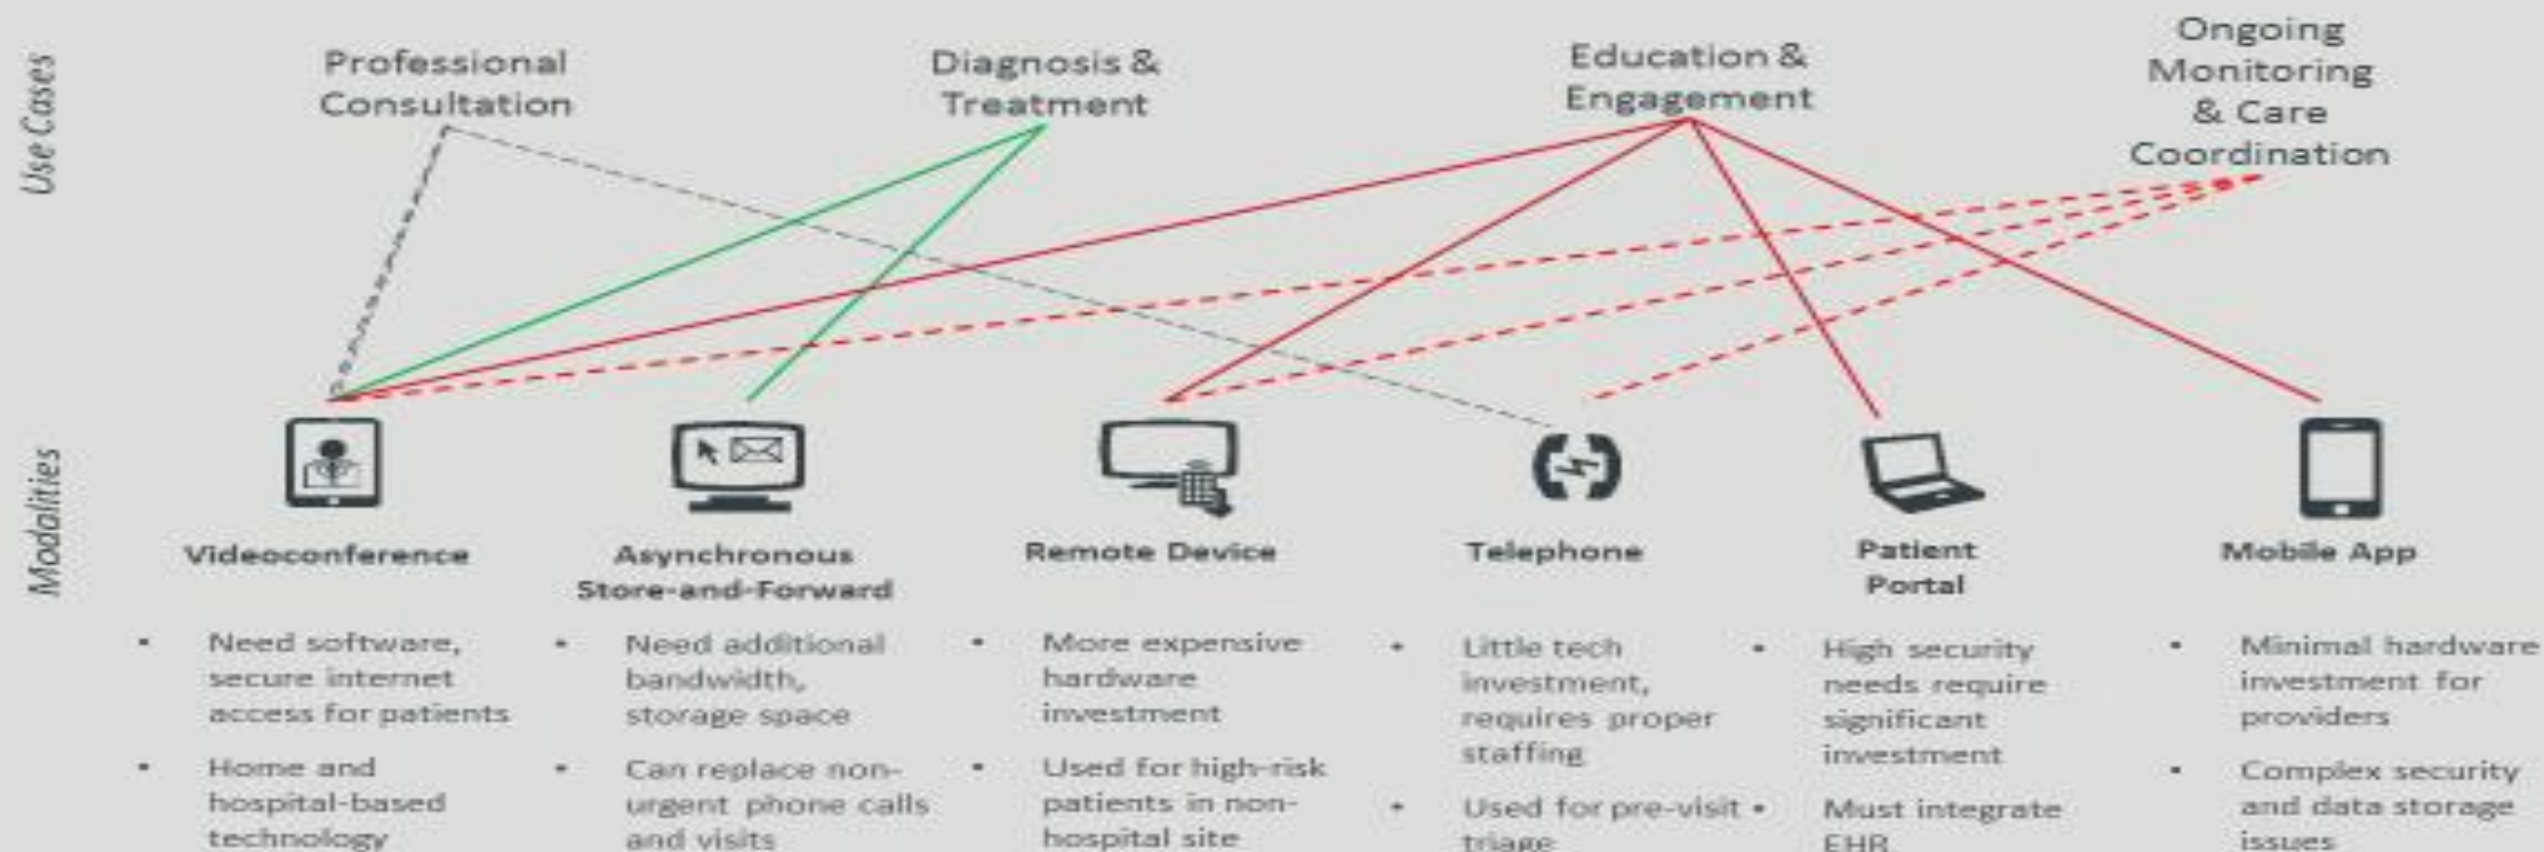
Use Cases

Professional Consultation

Diagnosis & Treatment

Education & Engagement

Ongoing Monitoring & Care Coordination

Modalities

Videoconference
- Need software, secure internet access for patients
- Home and hospital-based technology

Asynchronous Store-and-Forward
- Need additional bandwidth, storage space
- Can replace non-urgent phone calls and visits

Remote Device
- More expensive hardware investment
- Used for high-risk patients in non-hospital site

Telephone
- Little tech investment, requires proper staffing
- Used for pre-visit triage

Patient Portal
- High security needs require significant investment
- Must integrate EHR

Mobile App
- Minimal hardware investment for providers
- Complex security and data storage issues